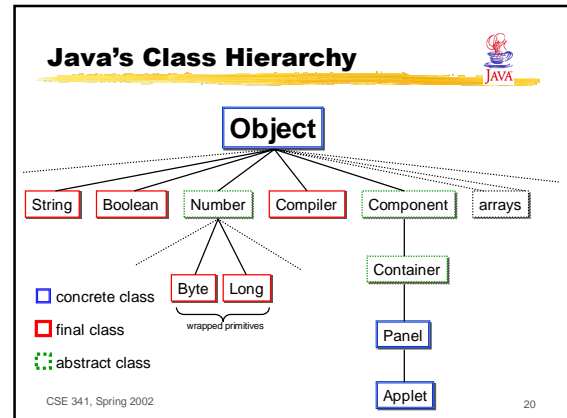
Java's Class Hierarchy

JAVA

Object

String

Boolean

Number

Compiler

Component

arrays

Byte

Long

wrapped primitives

Container

Panel

Applet

concrete class

final class

abstract class

CSE 341, Spring 2002

20